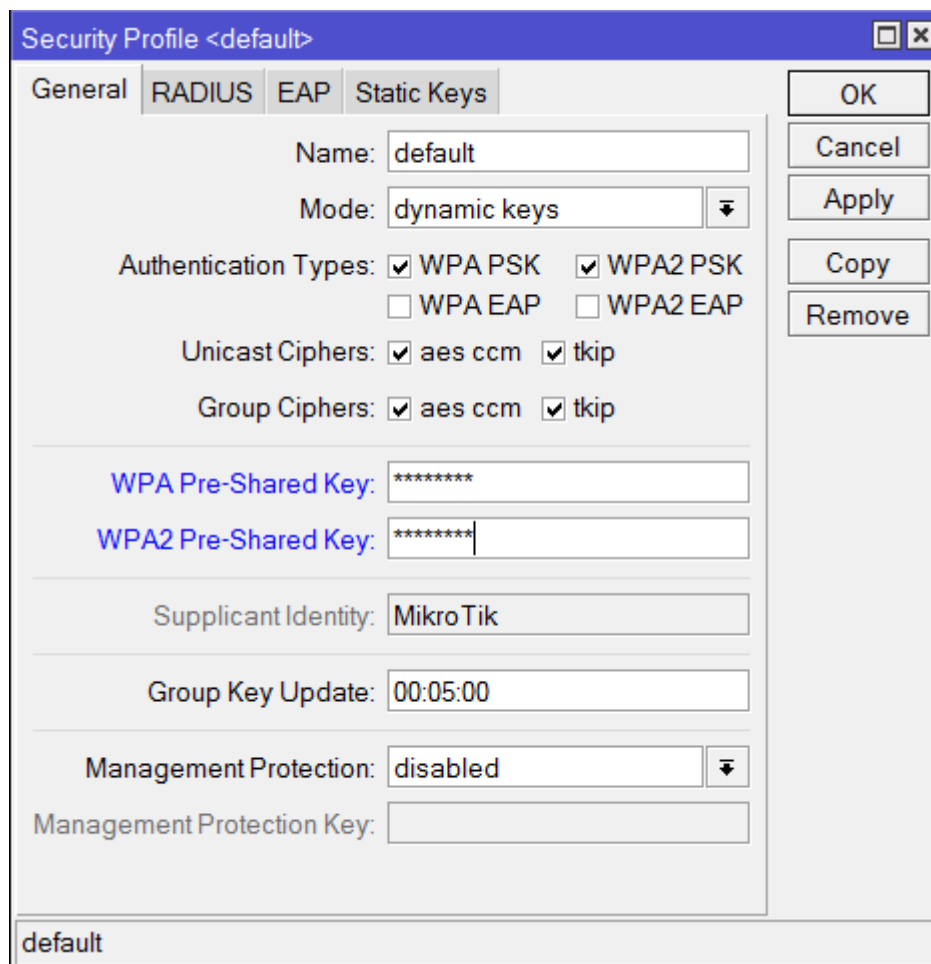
Security Profile <default>

General RADIUS EAP Static Keys

OK
Cancel
Apply
Copy
Remove

Name: default

Mode: dynamic keys

Authentication Types: ☑ WPA PSK ☑ WPA2 PSK
☐ WPA EAP ☐ WPA2 EAP

Unicast Ciphers: ☑ aes ccm ☑ tkip

Group Ciphers: ☑ aes ccm ☑ tkip

WPA Pre-Shared Key: ********

WPA2 Pre-Shared Key: ********

Supplicant Identity: MikroTik

Group Key Update: 00:05:00

Management Protection: disabled

Management Protection Key:

default